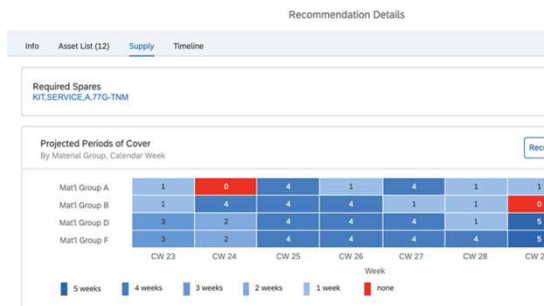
Recommendation Details

Info   Asset List (12)   Supply   Timeline

Required Spares
KIT,SERVICE,A,77G-TNM

Projected Periods of Cover
By Material Group, Calendar Week

Rec

| | CW 23 | CW 24 | CW 25 | CW 26 | CW 27 | CW 28 | CW 2 |
|---|---|---|---|---|---|---|---|
| Mat'l Group A | 1 | 0 | 4 | 1 | 4 | 1 | 1 |
| Mat'l Group B | 1 | 4 | 4 | 4 | 1 | 1 | 0 |
| Mat'l Group D | 3 | 2 | 4 | 4 | 4 | 1 | 5 |
| Mat'l Group F | 3 | 2 | 4 | 4 | 4 | 4 | 5 |

Week

5 weeks   4 weeks   3 weeks   2 weeks   1 week   none